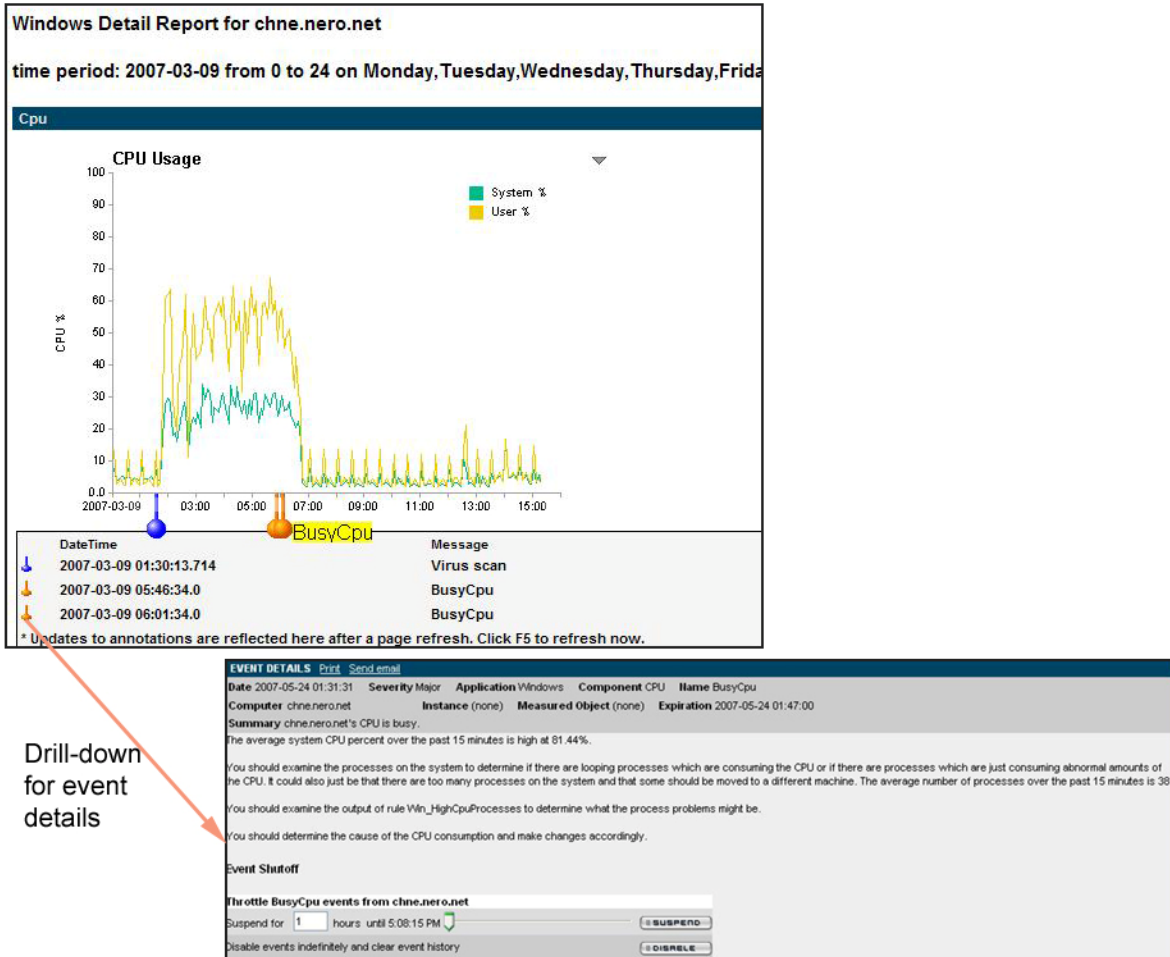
Windows Detail Report for chne.nero.net

time period: 2007-03-09 from 0 to 24 on Monday,Tuesday,Wednesday,Thursday,Frida

Cpu

CPU Usage

System %
User %

CPU %

100
90
80
70
60
50
40
30
20
10
0.0

2007-03-09 03:00 05:00 07:00 09:00 11:00 13:00 15:00

BusyCpu

| | DateTime | Message |
|---|---|---|
| | 2007-03-09 01:30:13.714 | Virus scan |
| | 2007-03-09 05:46:34.0 | BusyCpu |
| | 2007-03-09 06:01:34.0 | BusyCpu |

* Updates to annotations are reflected here after a page refresh. Click F5 to refresh now.

Drill-down for event details

EVENT DETAILS Print Send email

Date 2007-05-24 01:31:31 Severity Major Application Windows Component CPU Name BusyCpu

Computer chne.nero.net Instance (none) Measured Object (none) Expiration 2007-05-24 01:47:00

Summary chne.nero.net's CPU is busy.

The average system CPU percent over the past 15 minutes is high at 81.44%.

You should examine the processes on the system to determine if there are looping processes which are consuming the CPU or if there are processes which are just consuming abnormal amounts of the CPU. It could also just be that there are too many processes on the system and that some should be moved to a different machine. The average number of processes over the past 15 minutes is 38

You should examine the output of rule Win_HighCpuProcesses to determine what the process problems might be.

You should determine the cause of the CPU consumption and make changes accordingly.

Event Shutoff

Throttle BusyCpu events from chne.nero.net

Suspend for 1 hours until 5:08:15 PM SUSPEND

Disable events indefinitely and clear event history DISABLE